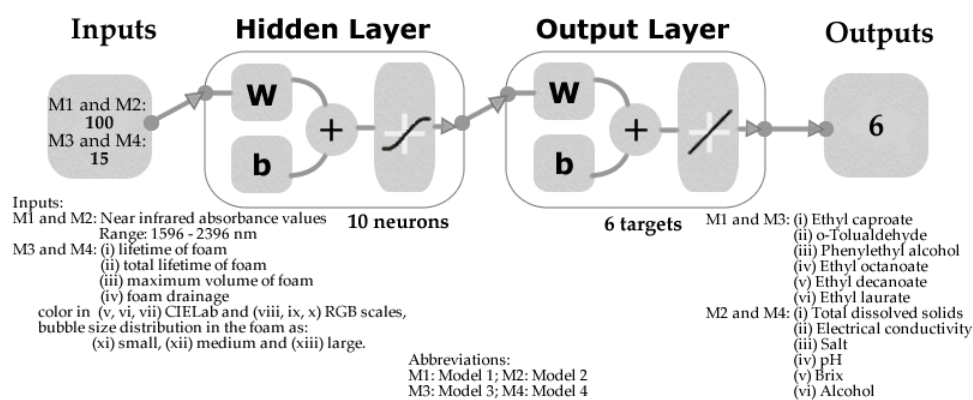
Inputs

Hidden Layer

Output Layer

Outputs

M1 and M2:
100
M3 and M4:
15

W

b

+

W

b

+

6

10 neurons

6 targets

Inputs:
M1 and M2: Near infrared absorbance values
Range: 1596 - 2396 nm
M3 and M4: (i) lifetime of foam
(ii) total lifetime of foam
(iii) maximum volume of foam
(iv) foam drainage
color in (v, vi, vii) CIELab and (viii, ix, x) RGB scales,
bubble size distribution in the foam as:
(xi) small, (xii) medium and (xiii) large.

Abbreviations:
M1: Model 1; M2: Model 2
M3: Model 3; M4: Model 4

M1 and M3: (i) Ethyl caproate
(ii) o-Tolualdehyde
(iii) Phenylethyl alcohol
(iv) Ethyl octanoate
(v) Ethyl decanoate
(vi) Ethyl laurate
M2 and M4: (i) Total dissolved solids
(ii) Electrical conductivity
(iii) Salt
(iv) pH
(v) Brix
(vi) Alcohol